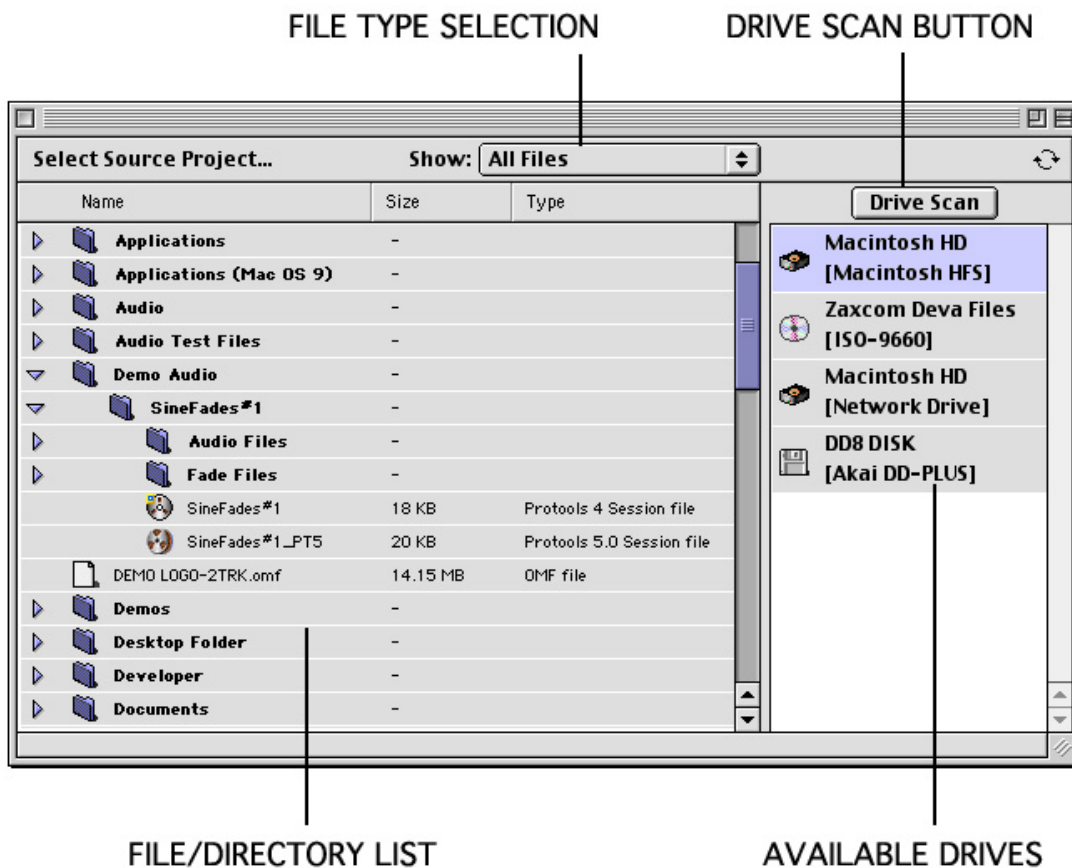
FILE TYPE SELECTION

DRIVE SCAN BUTTON

Select Source Project...

Show: All Files

Drive Scan

| Name | Size | Type |
|---|---|---|
| Applications | – | |
| Applications (Mac OS 9) | – | |
| Audio | – | |
| Audio Test Files | – | |
| Demo Audio | – | |
| SineFades#1 | – | |
| Audio Files | – | |
| Fade Files | – | |
| SineFades#1 | 18 KB | Protools 4 Session file |
| SineFades#1_PT5 | 20 KB | Protools 5.0 Session file |
| DEMO LOGO-2TRK.omf | 14.15 MB | OMF file |
| Demos | – | |
| Desktop Folder | – | |
| Developer | – | |
| Documents | – | |

Macintosh HD [Macintosh HFS]

Zaxcom Deva Files [ISO-9660]

Macintosh HD [Network Drive]

DD8 DISK [Akai DD-PLUS]

FILE/DIRECTORY LIST

AVAILABLE DRIVES